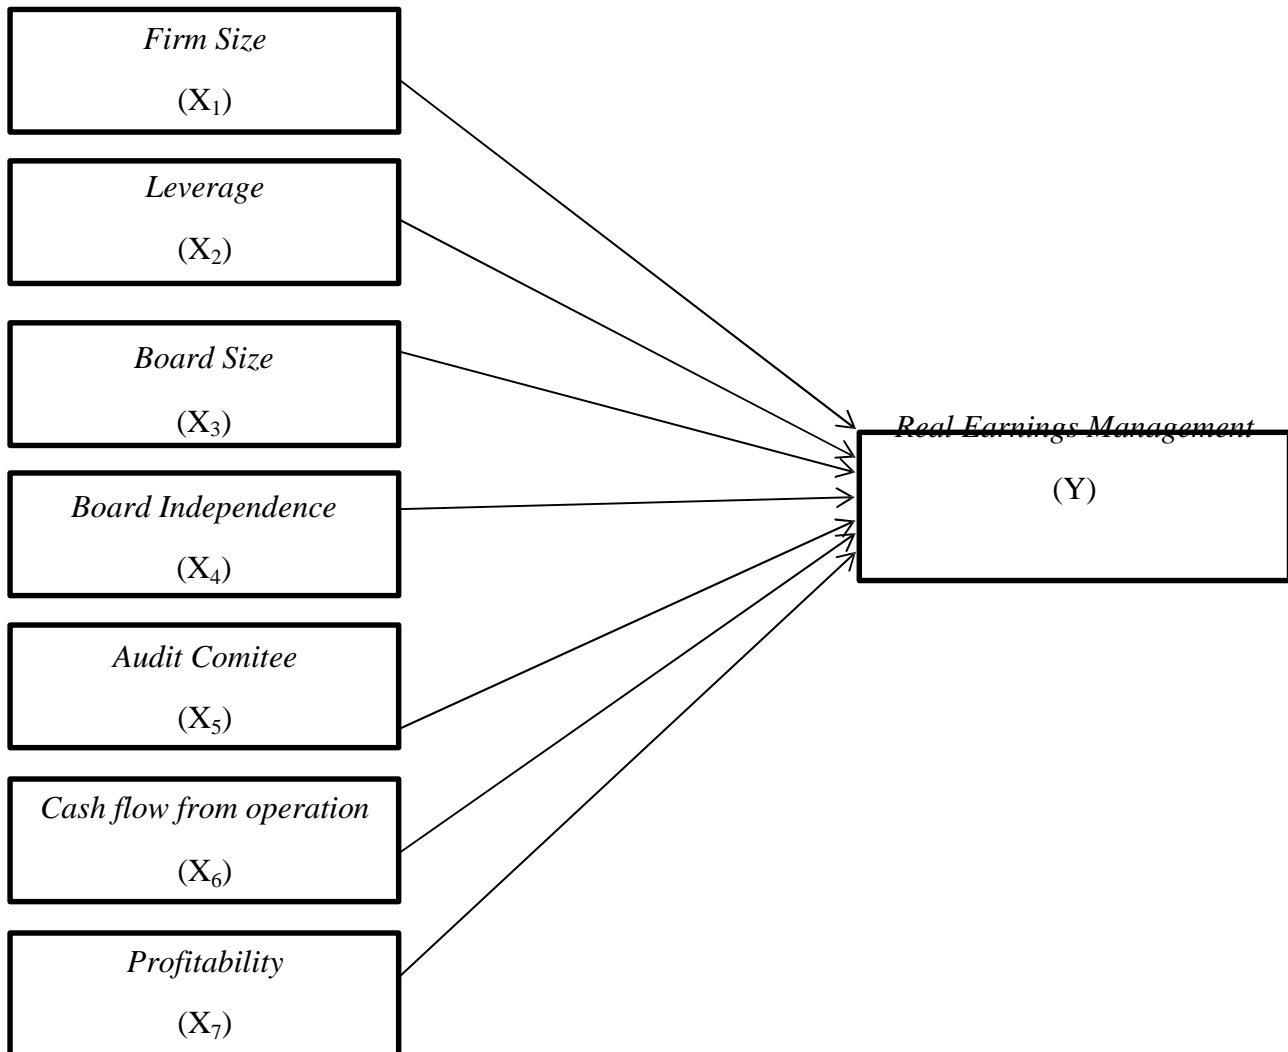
Firm Size

($X_1$)

Leverage

($X_2$)

Board Size

($X_3$)

Board Independence

($X_4$)

Audit Comitee

($X_5$)

Cash flow from operation

($X_6$)

Profitability

($X_7$)

Real Earnings Management

(Y)